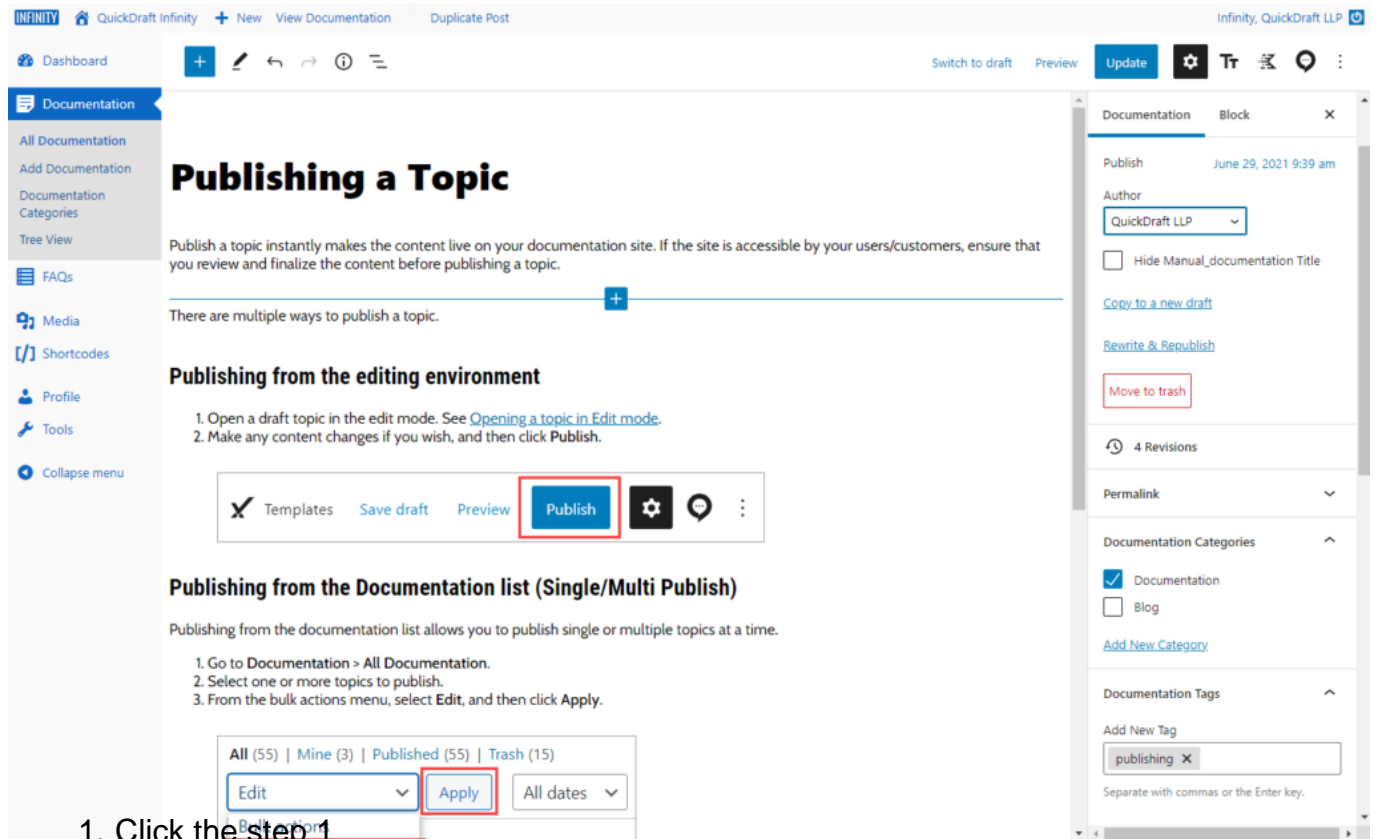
INFINITY QuickDraft Infinity + New View Documentation Duplicate Post Infinity, QuickDraft LLP

Dashboard

Documentation

All Documentation
Add Documentation
Documentation Categories
Tree View

FAQs

Media

Shortcodes

Profile

Tools

Collapse menu

+ Switch to draft Preview Update

# Publishing a Topic

Publish a topic instantly makes the content live on your documentation site. If the site is accessible by your users/customers, ensure that you review and finalize the content before publishing a topic.

There are multiple ways to publish a topic.

## Publishing from the editing environment

1. Open a draft topic in the edit mode. See Opening a topic in Edit mode.
2. Make any content changes if you wish, and then click **Publish**.

Templates Save draft Preview Publish

## Publishing from the Documentation list (Single/Multi Publish)

Publishing from the documentation list allows you to publish single or multiple topics at a time.

1. Go to **Documentation** > **All Documentation**.
2. Select one or more topics to publish.
3. From the bulk actions menu, select **Edit**, and then click **Apply**.

All (55) | Mine (3) | Published (55) | Trash (15)
Edit Apply All dates

1. Click the step 1

Documentation Block ×

Publish June 29, 2021 9:39 am

Author
QuickDraft LLP

Hide Manual_documentation Title

Copy to a new draft

Rewrite & Republish

Move to trash

4 Revisions

Permalink

Documentation Categories

Documentation
Blog

Add New Category

Documentation Tags

Add New Tag
publishing ×

Separate with commas or the Enter key.